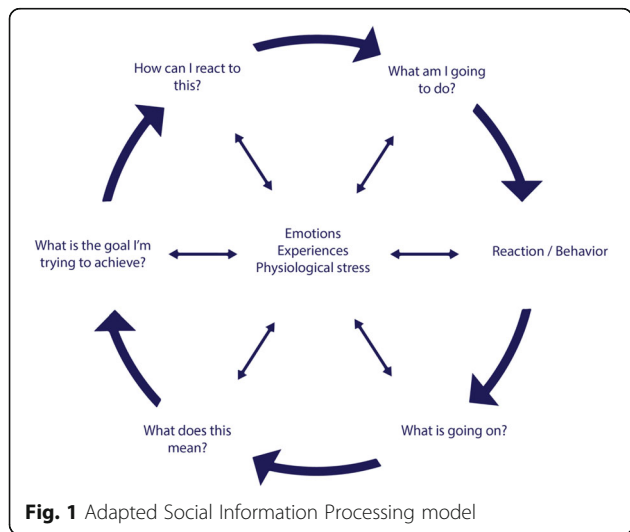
How can I react to this?

What am I going to do?

What is the goal I'm trying to achieve?

Emotions
Experiences
Physiological stress

Reaction / Behavior

What does this mean?

What is going on?

**Fig. 1** Adapted Social Information Processing model